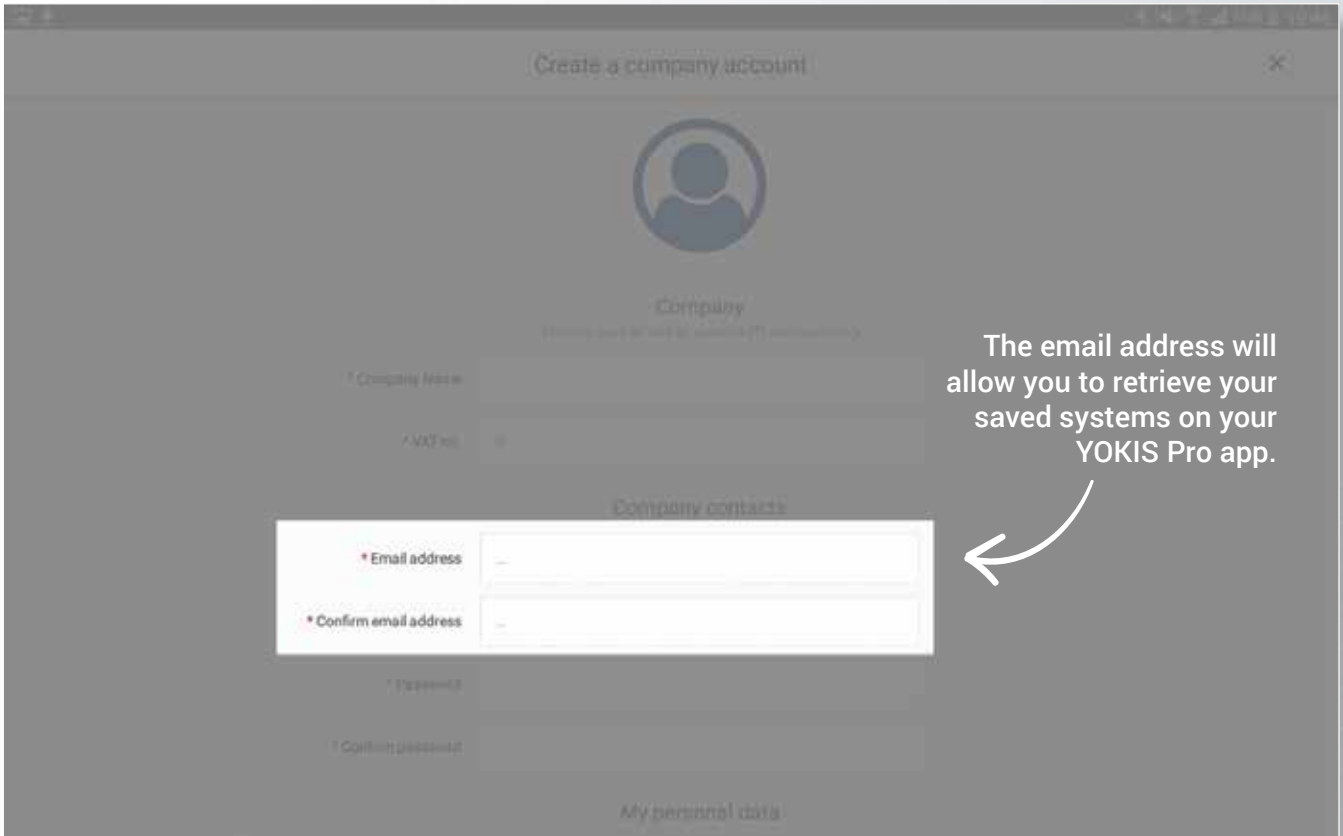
Create a company account

×

Company

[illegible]

* Company Name

* VAT no.

Company contacts

* Email address

* Confirm email address

* Password

* Confirm password

My personal data

The email address will allow you to retrieve your saved systems on your YOKIS Pro app.